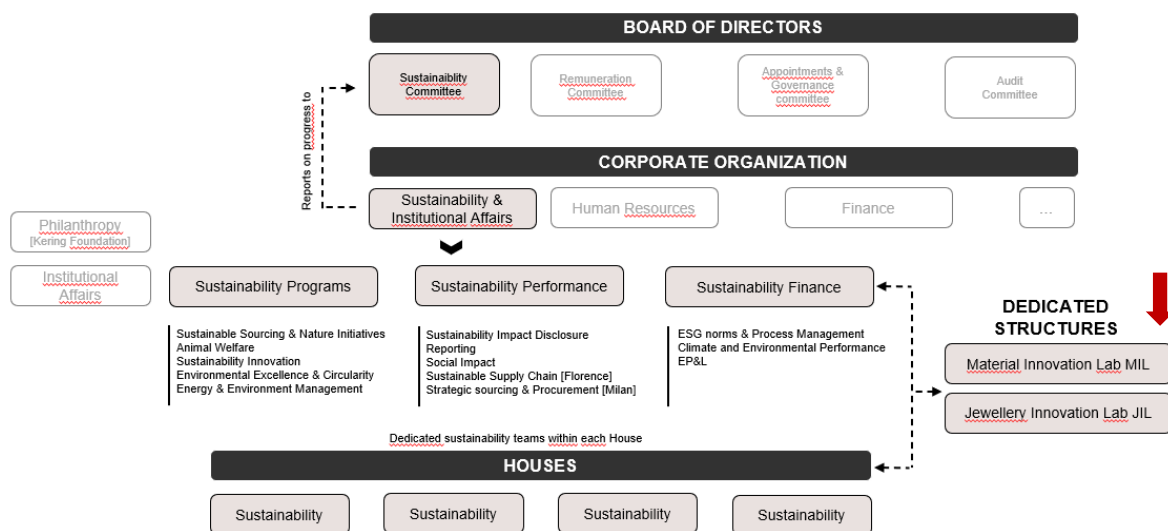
BOARD OF DIRECTORS

Sustainablity Committee

Remuneration Committee

Appointments & Governance committee

Audit Committee

Reports on progress to

CORPORATE ORGANIZATION

Sustainability & Institutional Affairs

Human Resources

Finance

...

Philanthropy [Kering Foundation]

Institutional Affairs

Sustainability Programs

Sustainable Sourcing & Nature Initiatives
Animal Welfare
Sustainability Innovation
Environmental Excellence & Circularity
Energy & Environment Management

Sustainability Performance

Sustainability Impact Disclosure
Reporting
Social Impact
Sustainable Supply Chain [Florence]
Strategic sourcing & Procurement [Milan]

Sustainability Finance

ESG norms & Process Management
Climate and Environmental Performance
EP&L

DEDICATED STRUCTURES

Material Innovation Lab MIL

Jewellery Innovation Lab JIL

Dedicated sustainability teams within each House

HOUSES

Sustainability

Sustainability

Sustainability

Sustainability